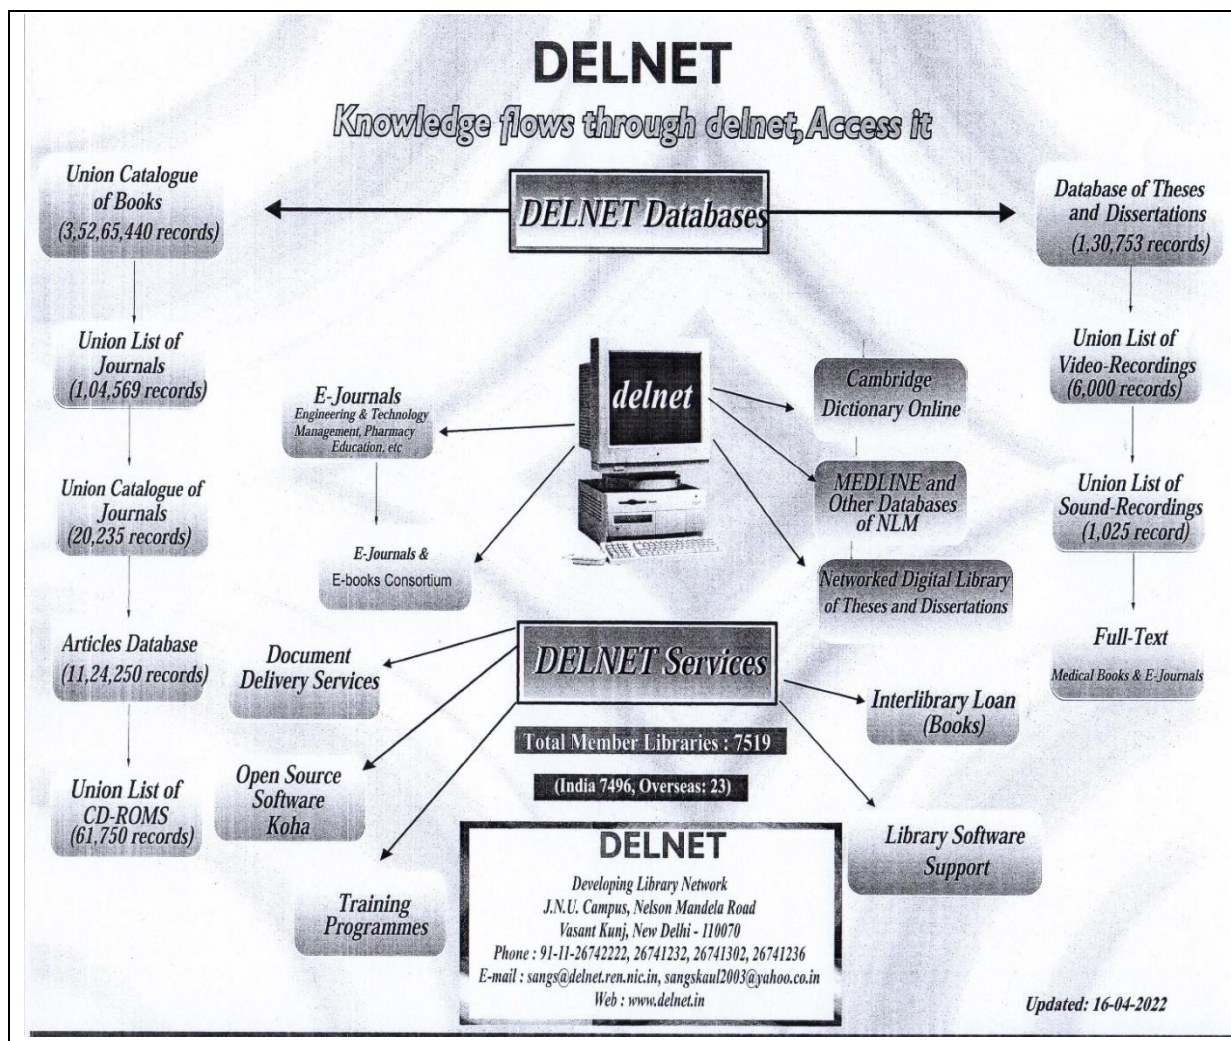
DELNET

Knowledge flows through delnet, Access it

Union Catalogue of Books (3,52,65,440 records)

DELNET Databases

Database of Theses and Dissertations (1,30,753 records)

Union List of Journals (1,04,569 records)

Union Catalogue of Journals (20,235 records)

Articles Database (11,24,250 records)

Union List of CD-ROMS (61,750 records)

E-Journals
Engineering & Technology Management, Pharmacy Education, etc

E-Journals & E-books Consortium

delnet

Cambridge Dictionary Online

MEDLINE and Other Databases of NLM

Networked Digital Library of Theses and Dissertations

Union List of Video-Recordings (6,000 records)

Union List of Sound-Recordings (1,025 record)

Full-Text
Medical Books & E-Journals

Document Delivery Services

DELNET Services

Interlibrary Loan (Books)

Total Member Libraries : 7519

(India 7496, Overseas: 23)

Open Source Software Koha

Library Software Support

Training Programmes

DELNET
Developing Library Network
J.N.U. Campus, Nelson Mandela Road
Vasant Kunj, New Delhi - 110070
Phone : 91-11-26742222, 26741232, 26741302, 26741236
E-mail : sangs@delnet.ren.nic.in, sangskaul2003@yahoo.co.in
Web : www.delnet.in

Updated: 16-04-2022